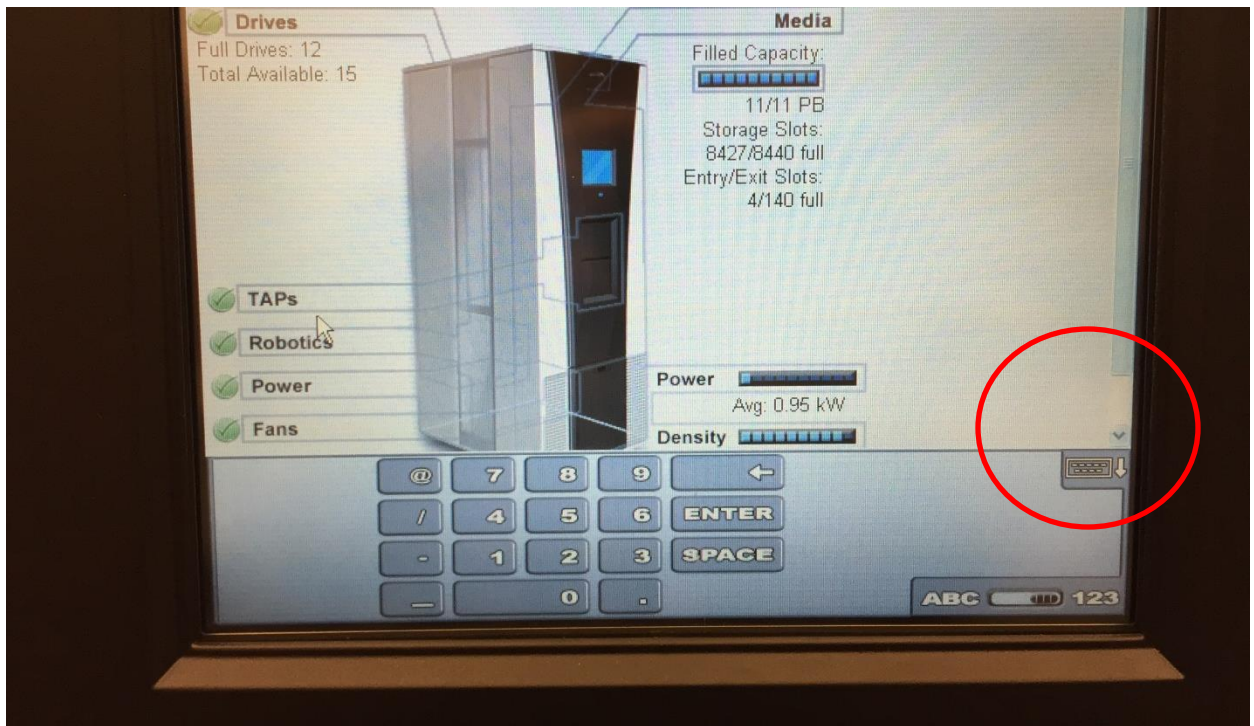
Drives
Full Drives: 12
Total Available: 15

Media
Filled Capacity:
11/11 PB
Storage Slots:
8427/8440 full
Entry/Exit Slots:
4/140 full

TAPs
Robotics
Power
Fans

Power
Avg: 0.95 kW
Density

@ 7 8 9 ←
/ 4 5 6 ENTER
- 1 2 3 SPACE
_ 0 .

ABC 123